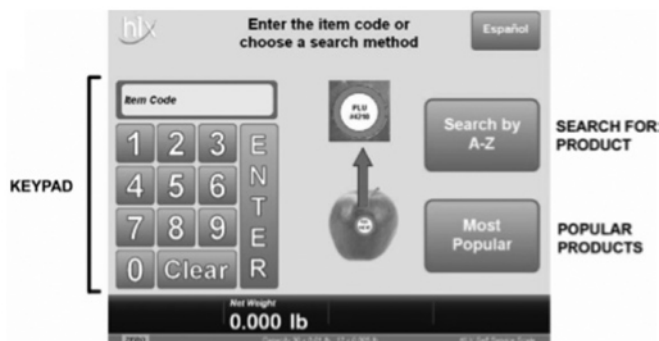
hlx

Enter the item code or choose a search method

Español

KEYPAD

Item Code

1 2 3
4 5 6
7 8 9
0 Clear

ENTER

PLU #4390

Search by A-Z

SEARCH FOR PRODUCT

Most Popular

POPULAR PRODUCTS

Net Weight
0.000 lb

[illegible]